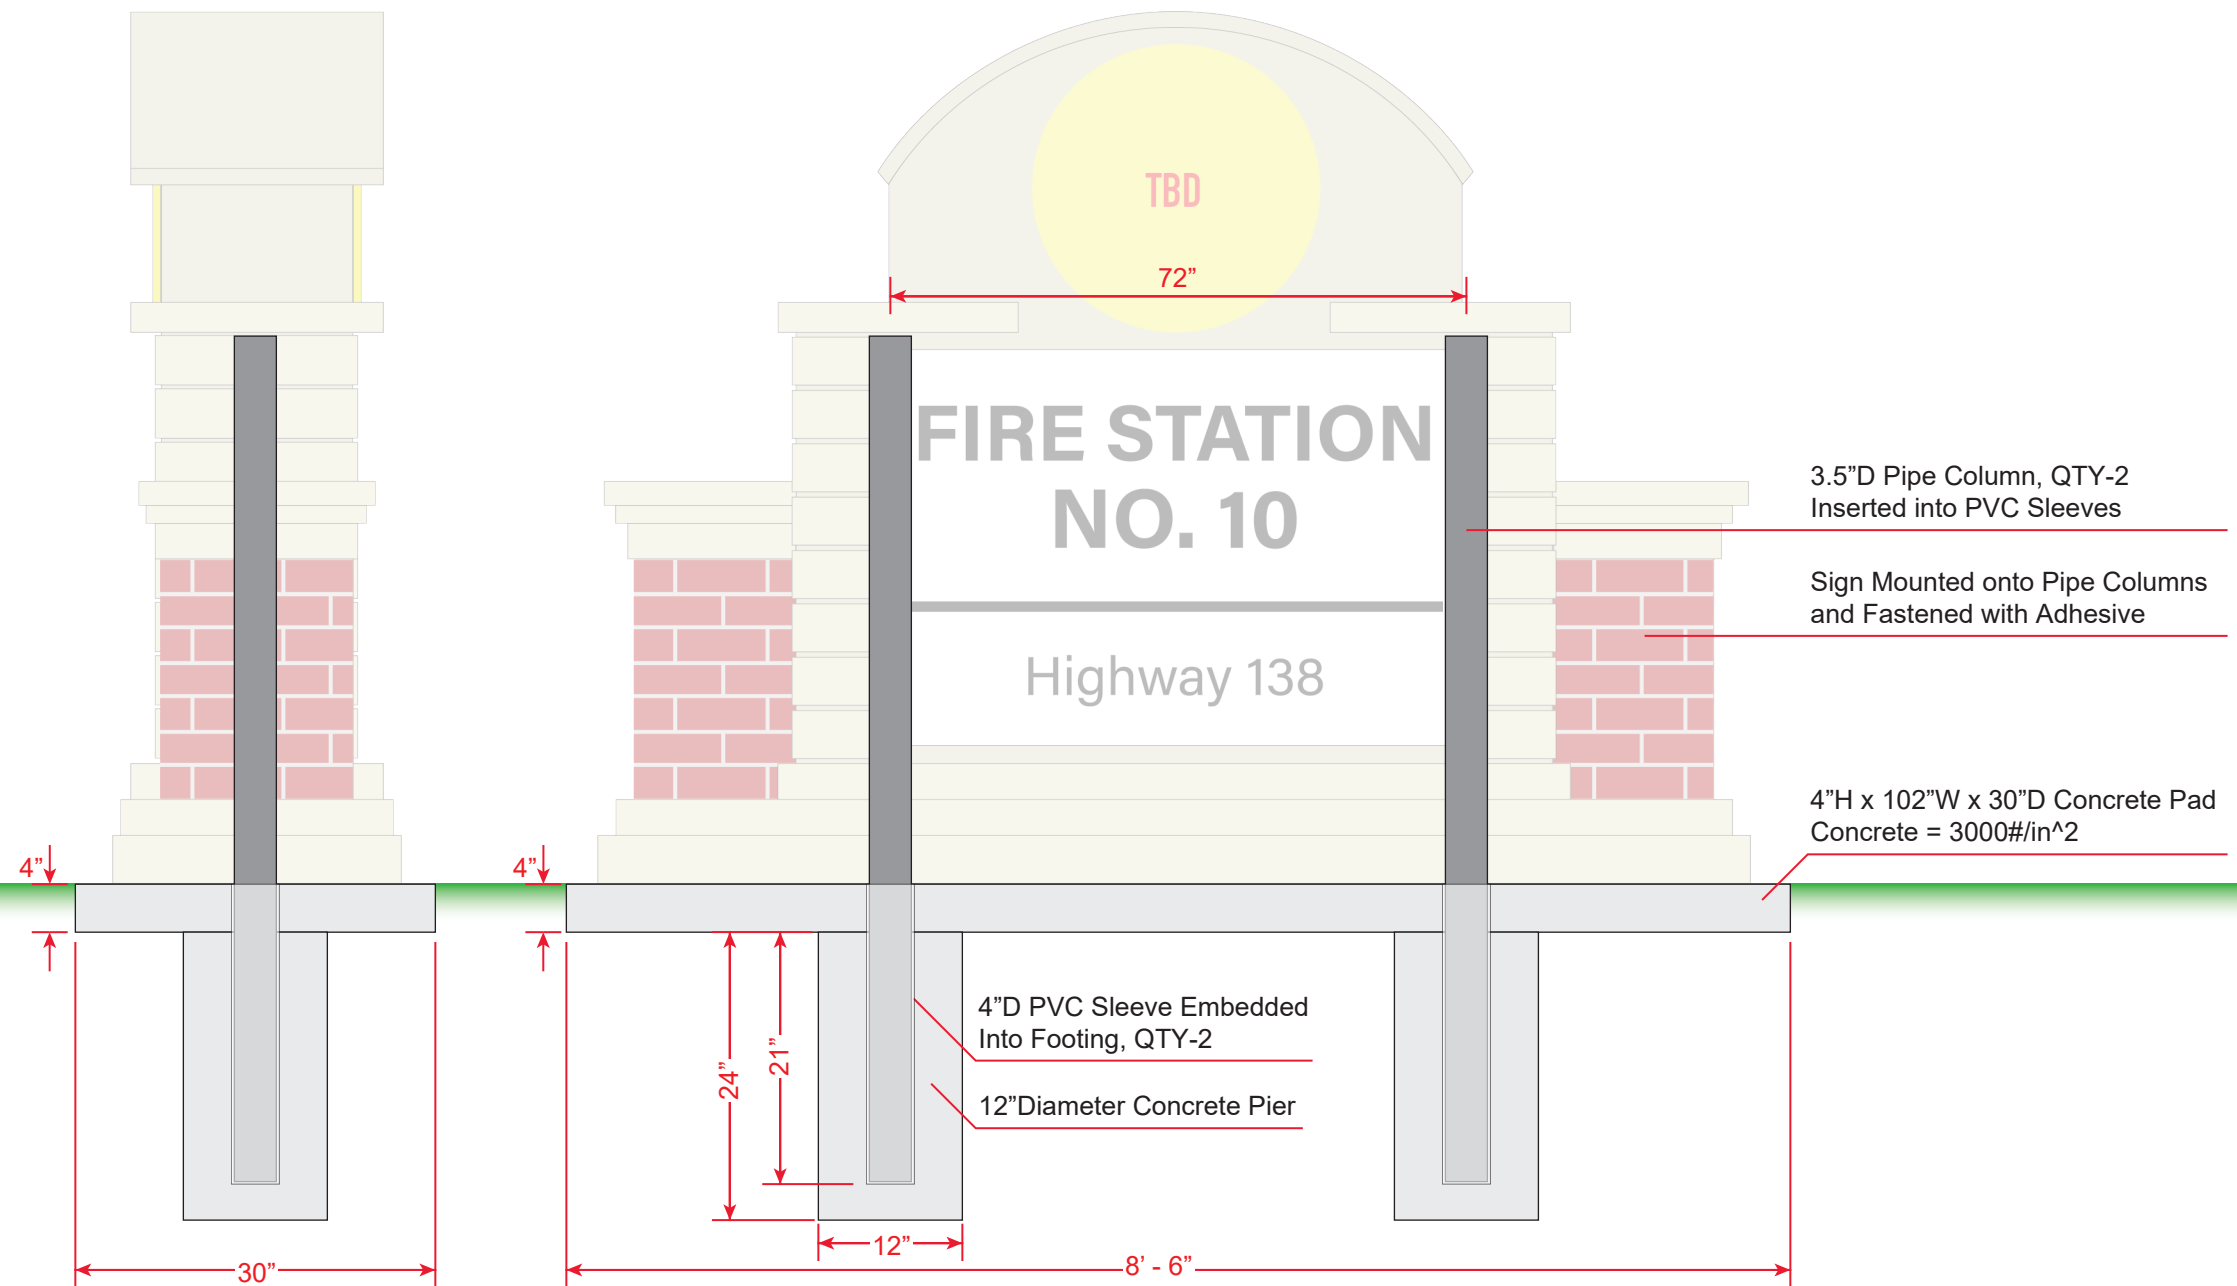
TBD

72”

FIRE STATION
NO. 10

Highway 138

3.5”D Pipe Column, QTY-2
Inserted into PVC Sleeves

Sign Mounted onto Pipe Columns
and Fastened with Adhesive

4”H x 102”W x 30”D Concrete Pad
Concrete = 3000#/in^2

4”

4”

24”

21”

4”D PVC Sleeve Embedded
Into Footing, QTY-2

12”Diameter Concrete Pier

12”

30”

8’ - 6”